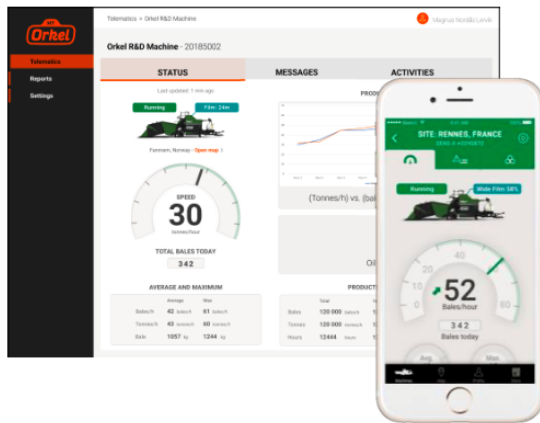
Orkel

Telematics
Reports
Settings

Telematics > Orkel R&D Machine

Magnus Nordås Lervik

Orkel R&D Machine - 20185002

STATUS
MESSAGES
ACTIVITIES

Last updated: 1 min ago

Running
Film: 24m

Fannrem, Norway - Open map >

SPEED
30
Tonnes/hour

TOTAL BALES TODAY
342

AVERAGE AND MAXIMUM

| | Average | | Max | |
|---|---|---|---|---|
| Bales/h | 42 | bales/h | 61 | bales/h |
| Tonnes/h | 42 | tonnes/h | 60 | tonnes/h |
| Bale | 1057 | kg | 1244 | kg |

PROD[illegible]

(Tonnes/h) vs. (bal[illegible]

Oil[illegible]

PRODUCT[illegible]

| | Total | |
|---|---|---|
| Bales | 120 000 | bales |
| Tonnes | 120 000 | tonnes |
| Hours | 12444 | hours |

SITE: RENNES, FRANCE
SEND A MESSAGE

Running
Wide Film: 58%

52
Bales/hour

342
Bales today

Avg.
Max.